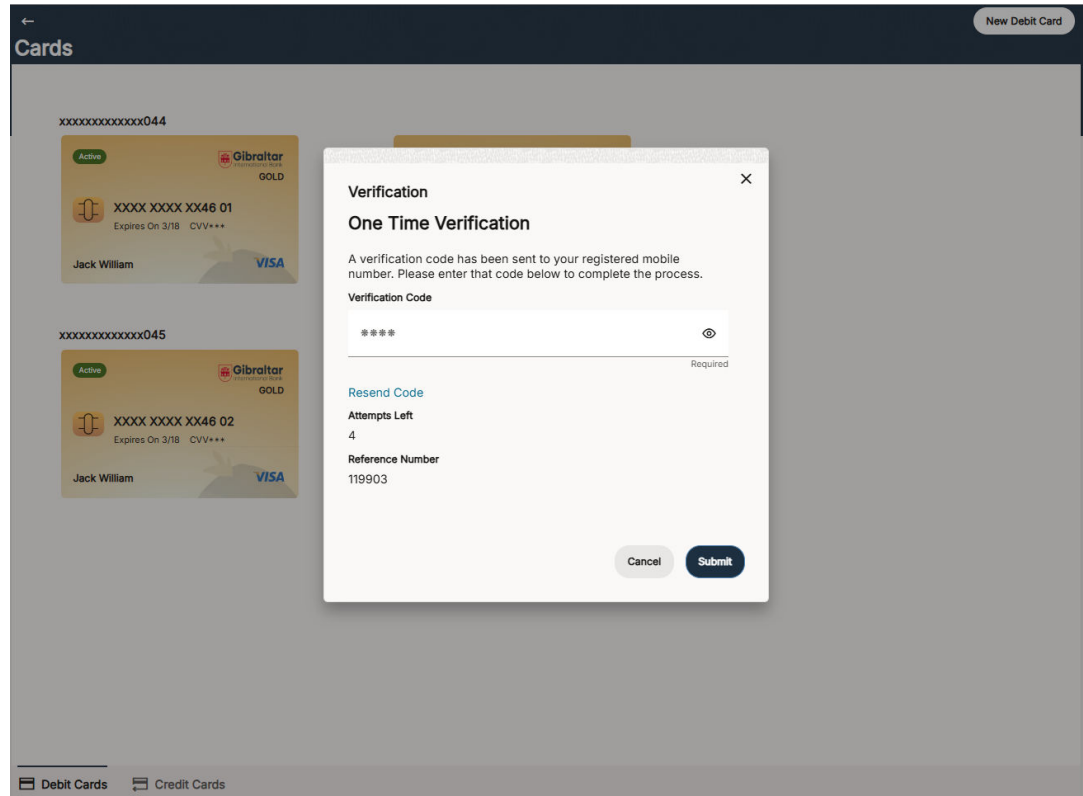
←
Cards

New Debit Card

xxxxxxxxxxxxx044

Active
Gibraltar
International Bank
GOLD
XXXX XXXX XX46 01
Expires On 3/18 CVV***
Jack William
VISA

xxxxxxxxxxxxx045

Active
Gibraltar
International Bank
GOLD
XXXX XXXX XX46 02
Expires On 3/18 CVV***
Jack William
VISA

Verification
×
One Time Verification

A verification code has been sent to your registered mobile number. Please enter that code below to complete the process.

Verification Code
****
Required

Resend Code
Attempts Left
4
Reference Number
119903

Cancel
Submit

Debit Cards
Credit Cards